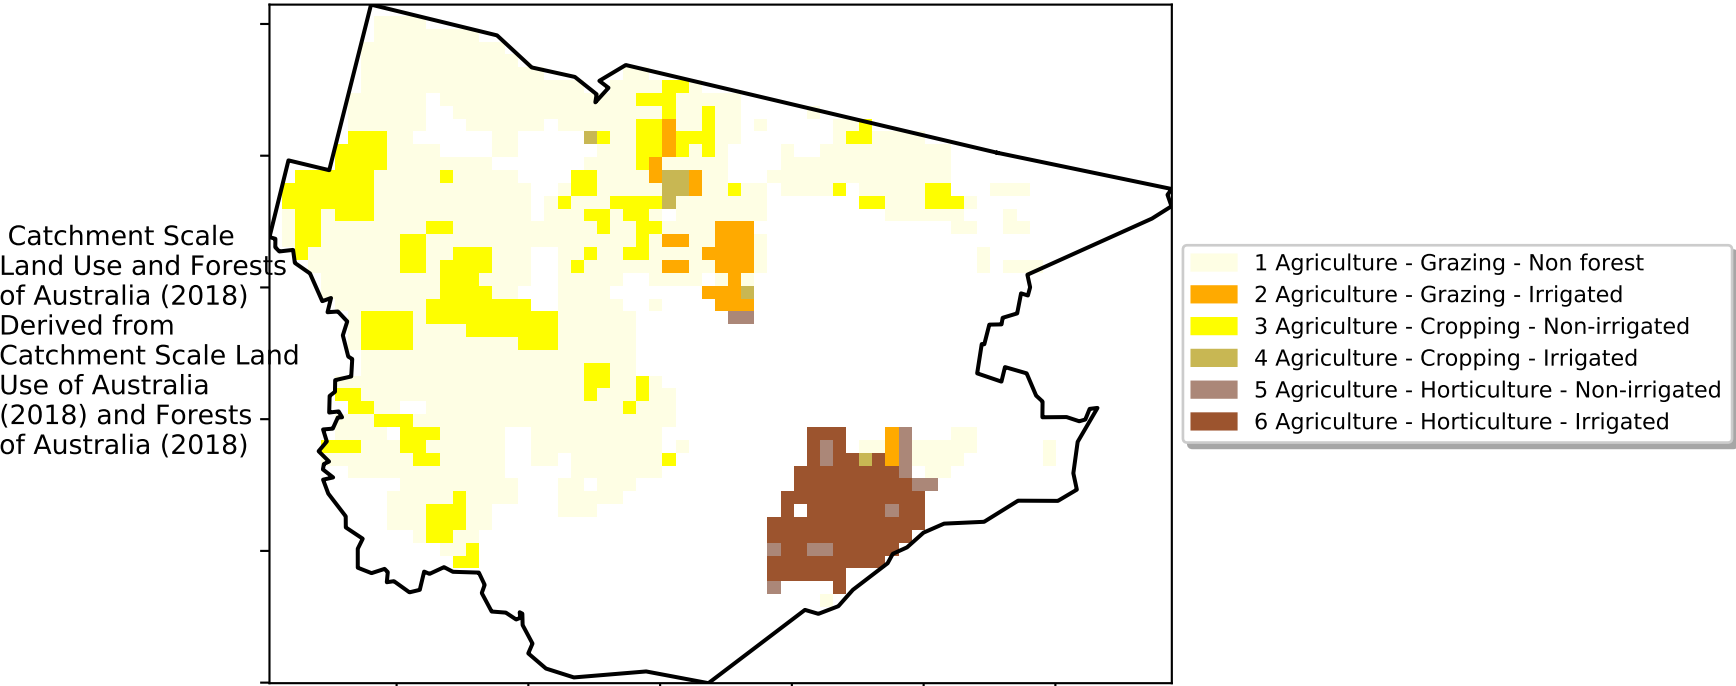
Catchment Scale Land Use and Forests of Australia (2018) Derived from Catchment Scale Land Use of Australia (2018) and Forests of Australia (2018)

1 Agriculture - Grazing - Non forest
2 Agriculture - Grazing - Irrigated
3 Agriculture - Cropping - Non-irrigated
4 Agriculture - Cropping - Irrigated
5 Agriculture - Horticulture - Non-irrigated
6 Agriculture - Horticulture - Irrigated